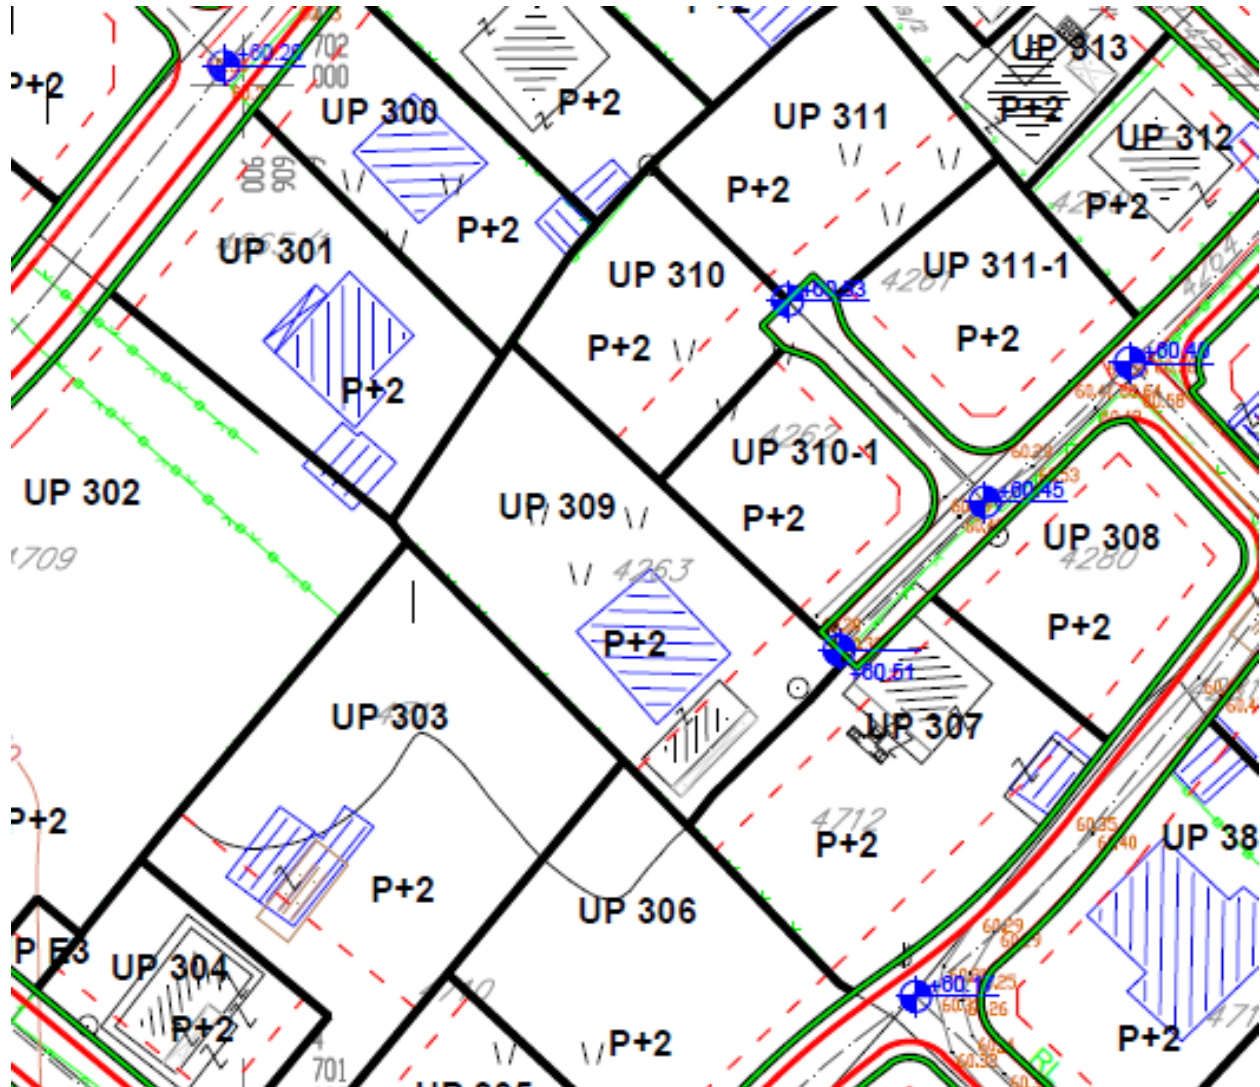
P+2
+60.20
702
000
UP 300
P+2
UP 311
UP 313
P+2
UP 312
P+2
P+2
906
909
P+2
UP 301
UP 310
UP 311-1
P+2
+60.53
4281
P+2
P+2
P+2
+60.40
UP 302
UP 310-1
4262
P+2
UP 309
+60.45
UP 308
4280
1709
4263
P+2
P+2
+60.51
UP 303
UP 307
4712
P+2
UP 38
P+2
P+2
UP 306
P E3
UP 304
P+2
+60.17
701
P+2
P+2